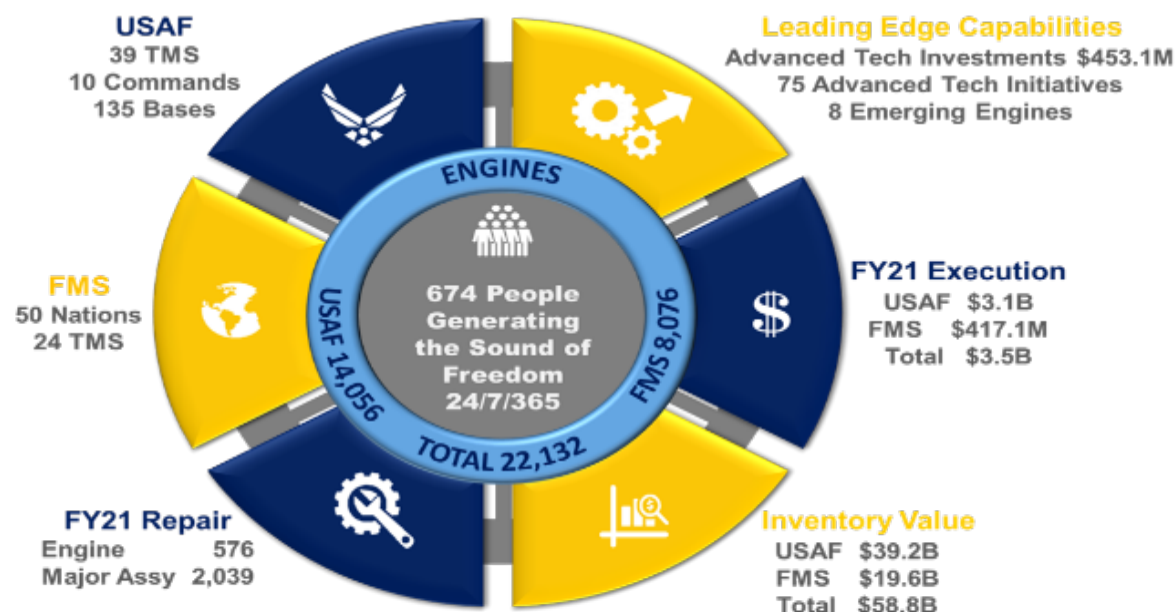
USAF
39 TMS
10 Commands
135 Bases

Leading Edge Capabilities
Advanced Tech Investments $453.1M
75 Advanced Tech Initiatives
8 Emerging Engines

ENGINES

674 People Generating the Sound of Freedom 24/7/365

USAF 14,056
FMS 8,076
TOTAL 22,132

FMS
50 Nations
24 TMS

FY21 Execution
USAF $3.1B
FMS $417.1M
Total $3.5B

FY21 Repair
Engine 576
Major Assy 2,039

Inventory Value
USAF $39.2B
FMS $19.6B
Total $58.8B